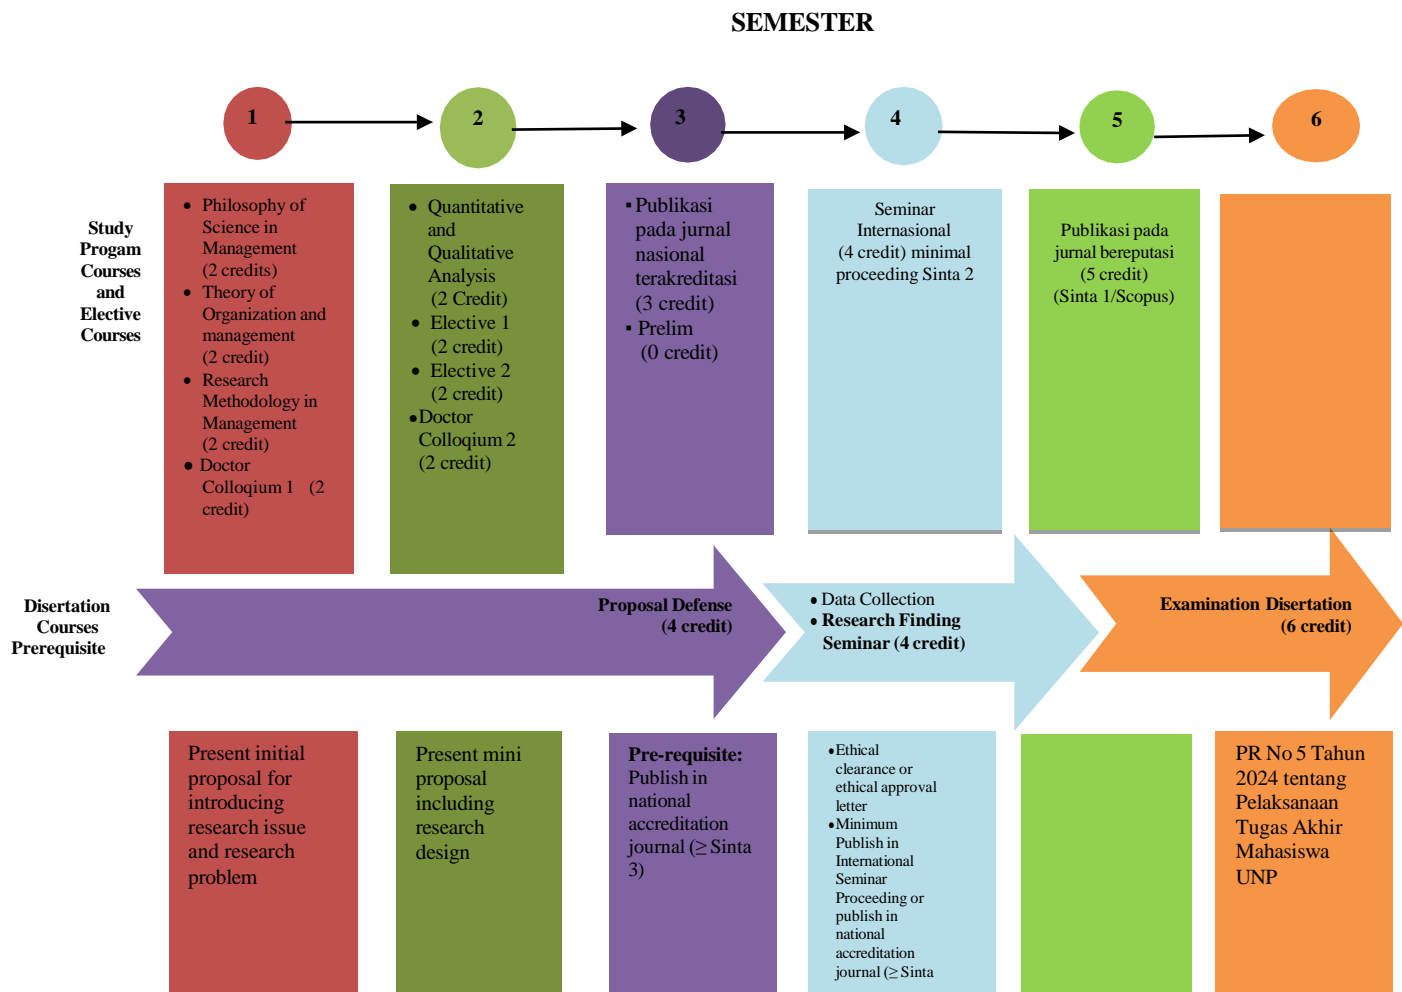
SEMESTER

1

2

3

4

5

6

Study Progam Courses and Elective Courses

- Philosophy of Science in Management (2 credits)
- Theory of Organization and management (2 credit)
- Research Methodology in Management (2 credit)
- Doctor Colloqium 1 (2 credit)

- Quantitative and Qualitative Analysis (2 Credit)
- Elective 1 (2 credit)
- Elective 2 (2 credit)
- Doctor Colloqium 2 (2 credit)

- Publikasi pada jurnal nasional terakreditasi (3 credit)
- Prelim (0 credit)

Seminar Internasional (4 credit) minimal proceeding Sinta 2

Publikasi pada jurnal bereputasi (5 credit) (Sinta 1/Scopus)

Disertation Courses Prerequisite

Proposal Defense (4 credit)

- Data Collection
- Research Finding Seminar (4 credit)

Examination Disertation (6 credit)

Present initial proposal for introducing research issue and research problem

Present mini proposal including research design

Pre-requisite: Publish in national accreditation journal ($\geq$ Sinta 3)

- Ethical clearance or ethical approval letter
- Minimum Publish in International Seminar Proceeding or publish in national accreditation journal ($\geq$ Sinta

PR No 5 Tahun 2024 tentang Pelaksanaan Tugas Akhir Mahasiswa UNP